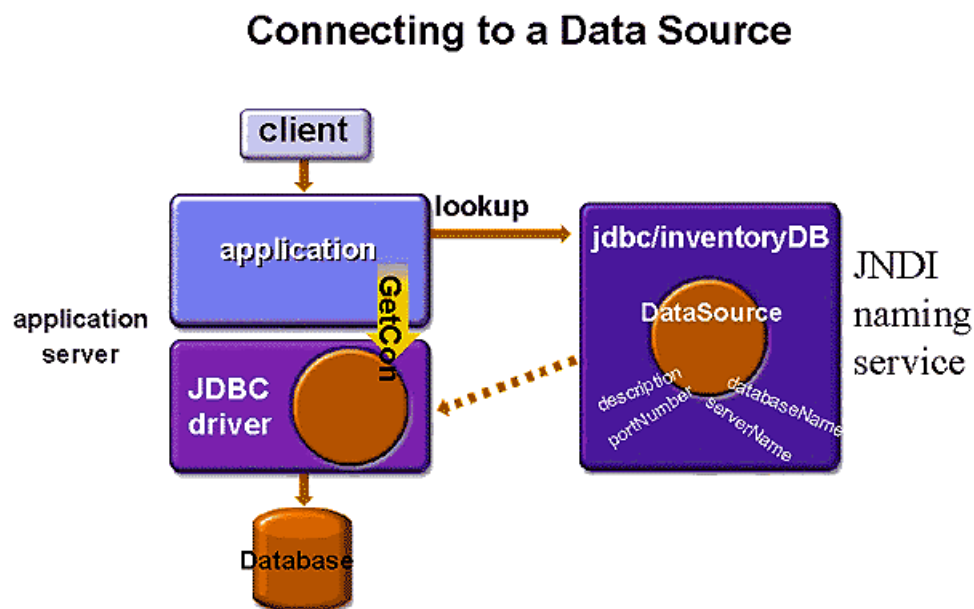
Connecting to a Data Source

client

lookup

application

GetCon

application server

JDBC driver

Database

jdbc/inventoryDB

DataSource

description

databaseName

portNumber

serverName

JNDI naming service